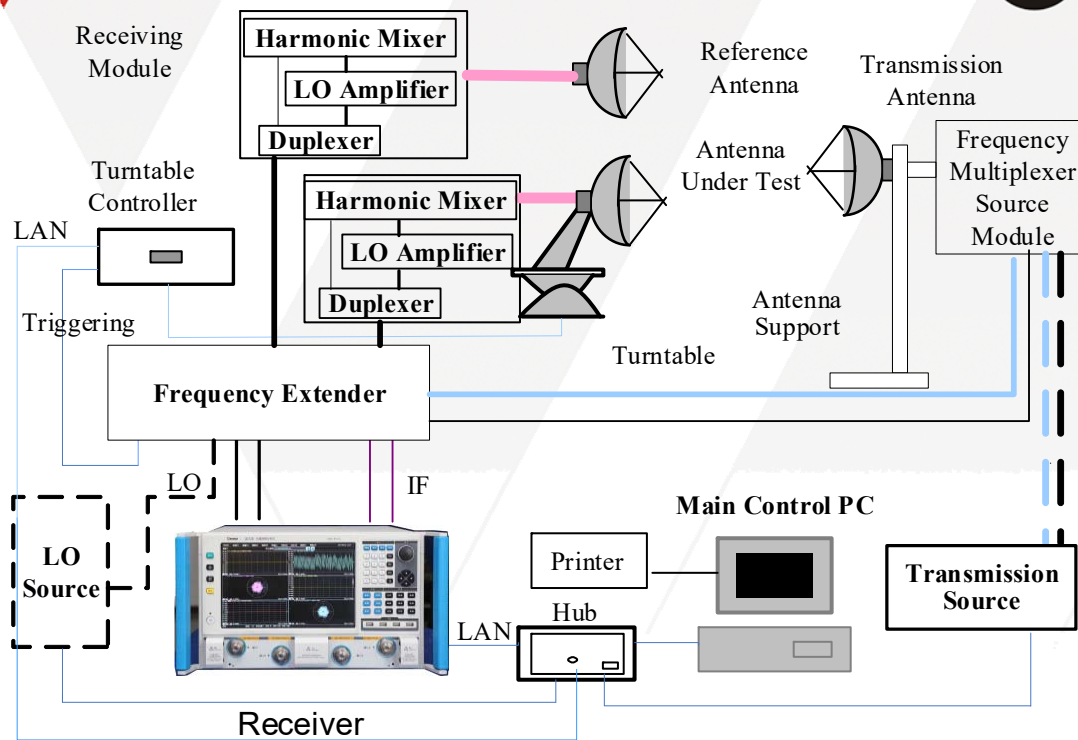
Receiving Module

Harmonic Mixer

LO Amplifier

Duplexer

Reference Antenna

Transmission Antenna

Antenna Under Test

Frequency Multiplexer Source Module

Turntable Controller

LAN

Harmonic Mixer

LO Amplifier

Duplexer

Triggering

Antenna Support

Turntable

Frequency Extender

LO

IF

LO Source

Main Control PC

Printer

Hub

LAN

Transmission Source

Receiver